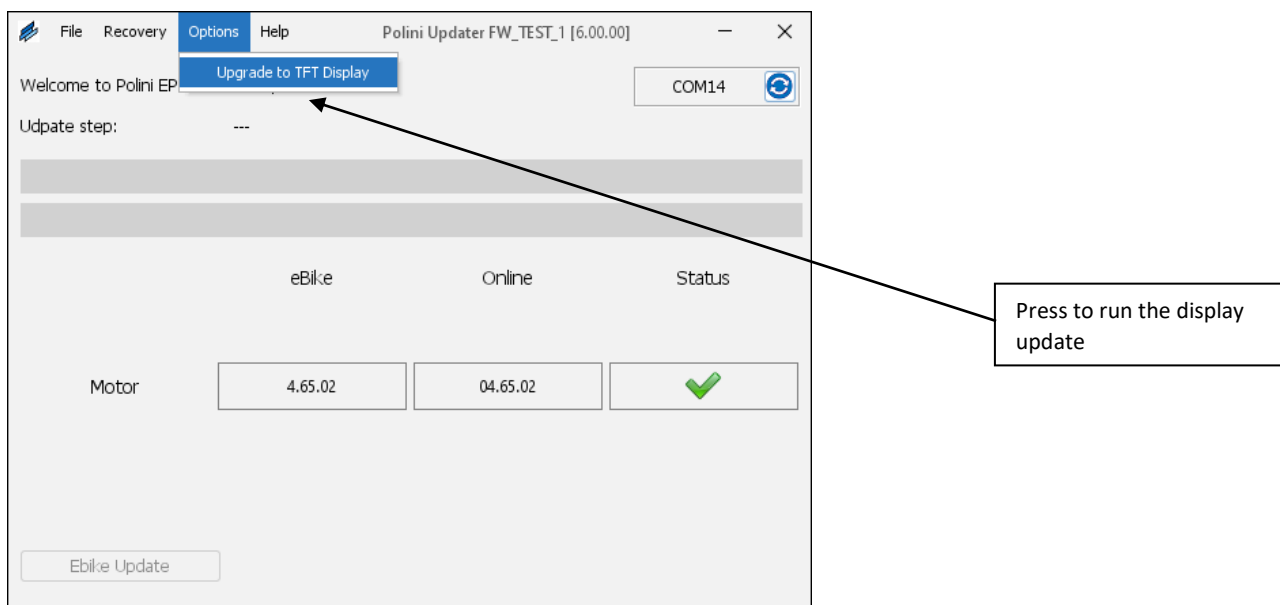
File Recovery Options Help Polini Updater FW_TEST_1 [6.00.00]

Upgrade to TFT Display

Welcome to Polini EP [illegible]

COM14

Udpate step: ---

eBike Online Status

Motor 4.65.02 04.65.02

Ebike Update

Press to run the display update